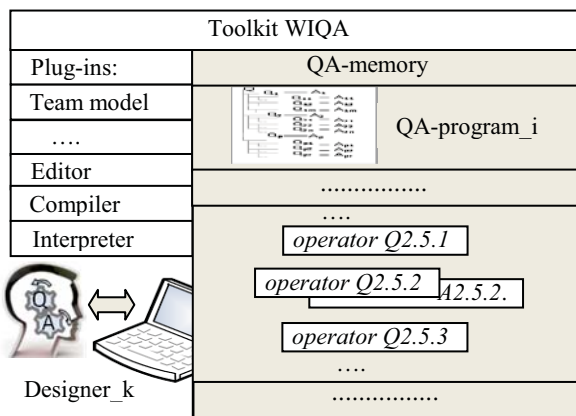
Toolkit WIQA

Plug-ins:
Team model
….
Editor
Compiler
Interpreter

Q
A

Designer_k

QA-memory

QA-program_i

................

….

operator Q2.5.1

operator Q2.5.2

A2.5.2.

operator Q2.5.3

….

................